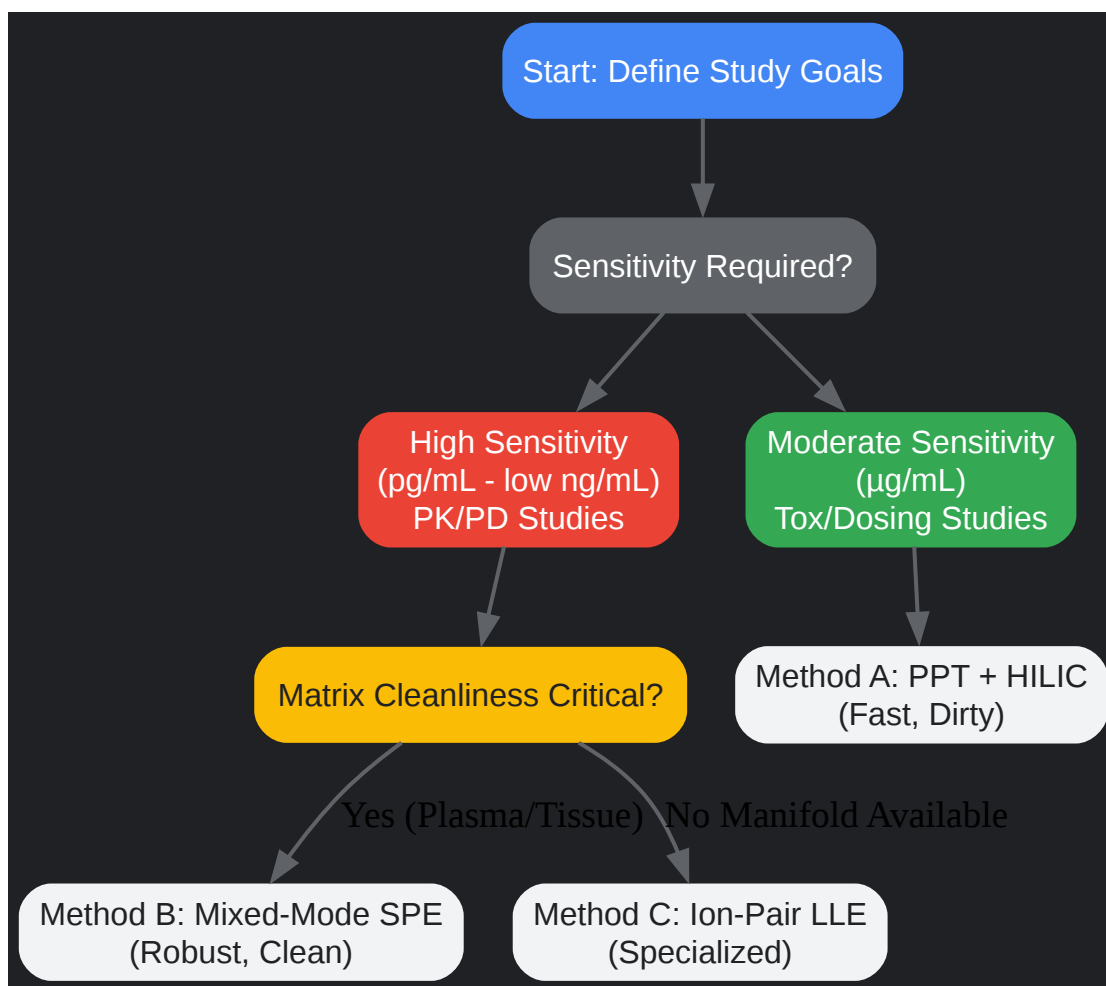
Start: Define Study Goals

Sensitivity Required?

High Sensitivity (pg/mL - low ng/mL) PK/PD Studies

Moderate Sensitivity (µg/mL) Tox/Dosing Studies

Matrix Cleanliness Critical?

Method A: PPT + HILIC (Fast, Dirty)

Yes (Plasma/Tissue)

No Manifold Available

Method B: Mixed-Mode SPE (Robust, Clean)

Method C: Ion-Pair LLE (Specialized)